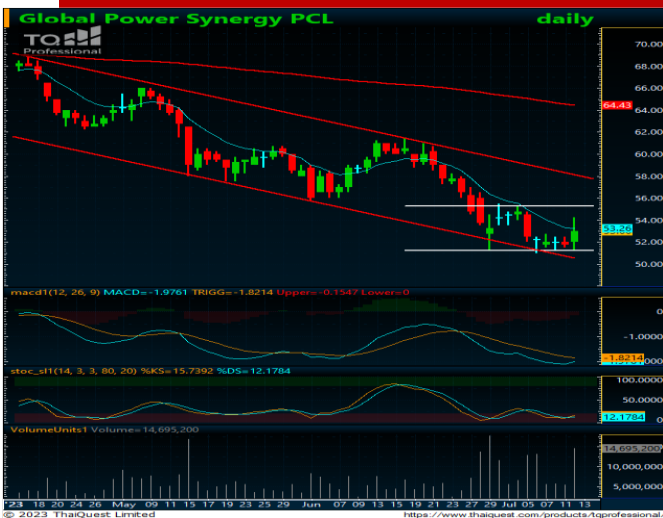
Global Power Synergy PCL daily

TQ Professional

70.00
68.00
66.00
64.43
62.00
60.00
58.00
56.00
54.00
53.26
52.00
50.00

macd1(12, 26, 9) MACD=-1.9761 TRIGG=-1.8214 Upper=-0.1547 Lower=0

0
-1.8214
-2.0000

stoc_sl1(14, 3, 3, 80, 20) %KS=15.7392 %DS=12.1784

100.0000
50.0000
12.1784

VolumeUnits1 Volume=14,695,200

14,695,200
5,000,000

23 18 20 24 26 May 09 11 15 17 19 23 25 Jun 07 09 13 15 19 21 23 27 29 Jul 05 07 11 13

© 2023 ThaiQuest Limited

https://www.thaiquest.com/products/tqprofessional